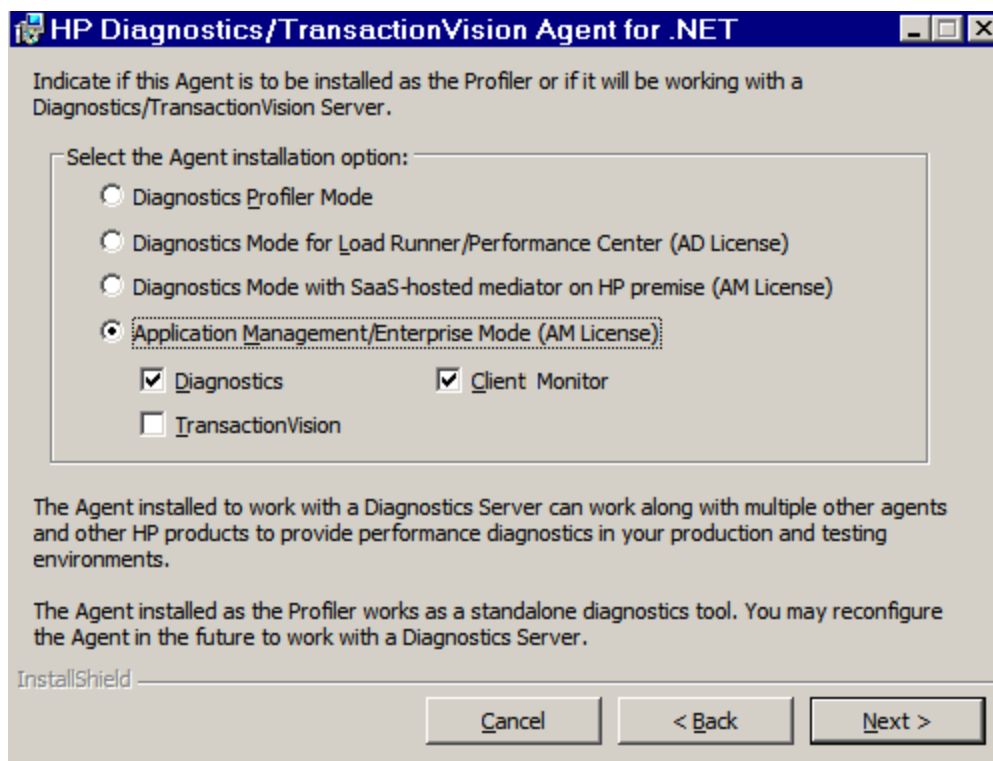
HP Diagnostics/TransactionVision Agent for .NET

Indicate if this Agent is to be installed as the Profiler or if it will be working with a Diagnostics/TransactionVision Server.

Select the Agent installation option:

Diagnostics Profiler Mode

Diagnostics Mode for Load Runner/Performance Center (AD License)

Diagnostics Mode with SaaS-hosted mediator on HP premise (AM License)

Application Management/Enterprise Mode (AM License)

Diagnostics

Client Monitor

TransactionVision

The Agent installed to work with a Diagnostics Server can work along with multiple other agents and other HP products to provide performance diagnostics in your production and testing environments.

The Agent installed as the Profiler works as a standalone diagnostics tool. You may reconfigure the Agent in the future to work with a Diagnostics Server.

InstallShield

Cancel

< Back

Next >